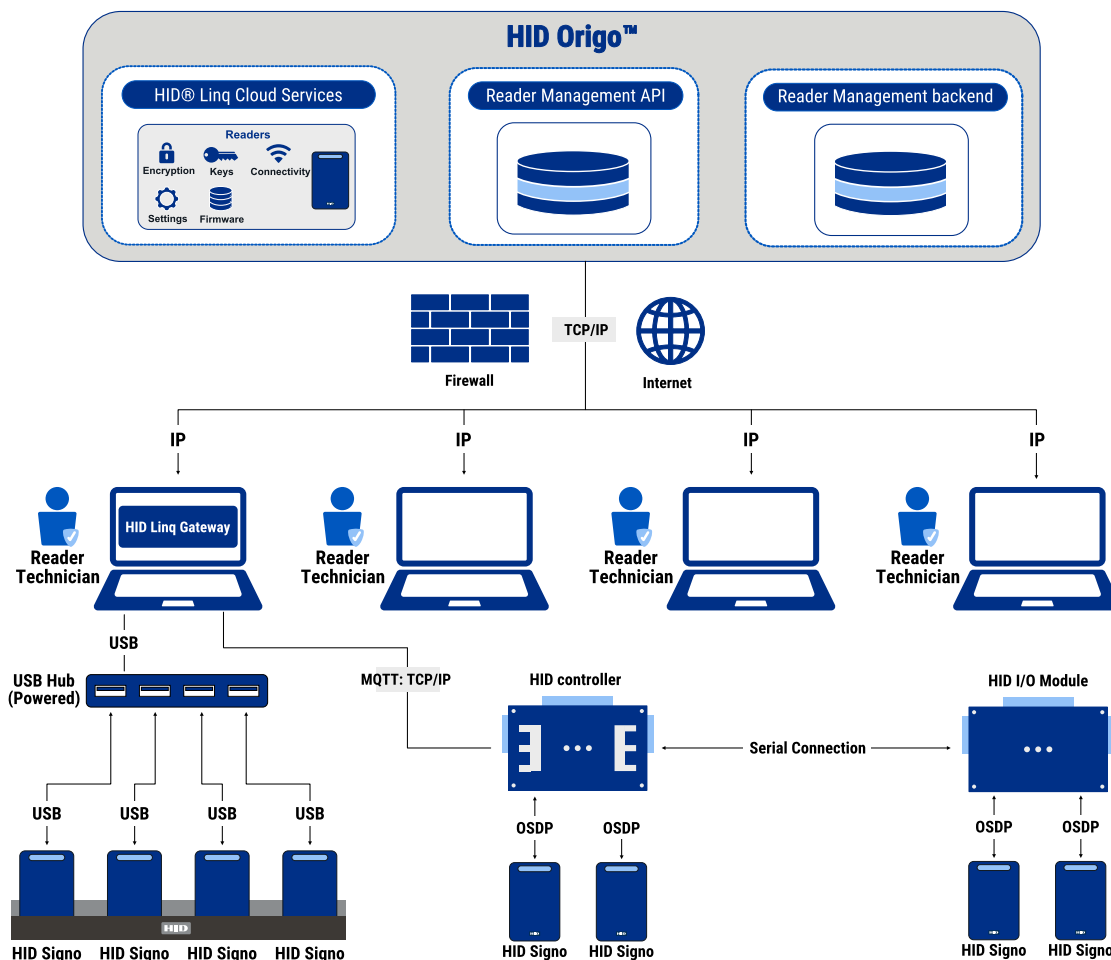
HID Origo™

HID® Linq Cloud Services

Readers
Encryption
Keys
Connectivity
Settings
Firmware

Reader Management API

Reader Management backend

Firewall

TCP/IP

Internet

IP

IP

IP

IP

Reader Technician

HID Linq Gateway

Reader Technician

Reader Technician

Reader Technician

USB

USB Hub (Powered)

MQTT: TCP/IP

HID controller

Serial Connection

HID I/O Module

USB

USB

USB

USB

OSDP

OSDP

OSDP

OSDP

HID

HID Signo

HID Signo

HID Signo

HID Signo

HID Signo

HID Signo

HID Signo

HID Signo